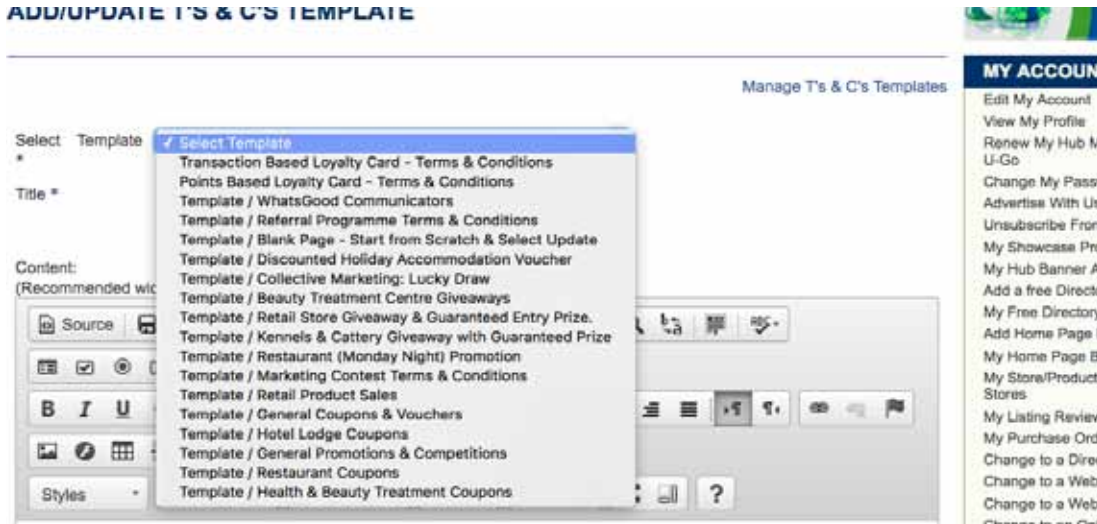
ADD/UPDATE T's & C's TEMPLATE

Manage T's & C's Templates

Select Template *

Title *

Content:
(Recommended wid

✓ Select Template
Transaction Based Loyalty Card - Terms & Conditions
Points Based Loyalty Card - Terms & Conditions
Template / WhatsGood Communicators
Template / Referral Programme Terms & Conditions
Template / Blank Page - Start from Scratch & Select Update
Template / Discounted Holiday Accommodation Voucher
Template / Collective Marketing: Lucky Draw
Template / Beauty Treatment Centre Giveaways
Template / Retail Store Giveaway & Guaranteed Entry Prize.
Template / Kennels & Cattery Giveaway with Guaranteed Prize
Template / Restaurant (Monday Night) Promotion
Template / Marketing Contest Terms & Conditions
Template / Retail Product Sales
Template / General Coupons & Vouchers
Template / Hotel Lodge Coupons
Template / General Promotions & Competitions
Template / Restaurant Coupons
Template / Health & Beauty Treatment Coupons

Source

B I U

Styles

?

MY ACCOUN
Edit My Account
View My Profile
Renew My Hub M U-Go
Change My Pass
Advertise With U
Unsubscribe Fron
My Showcase Pr
My Hub Banner A
Add a free Direct
My Free Director
Add Home Page
My Home Page B
My Store/Product Stores
My Listing Review
My Purchase Ord
Change to a Dire
Change to a Web
Change to a Web
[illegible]